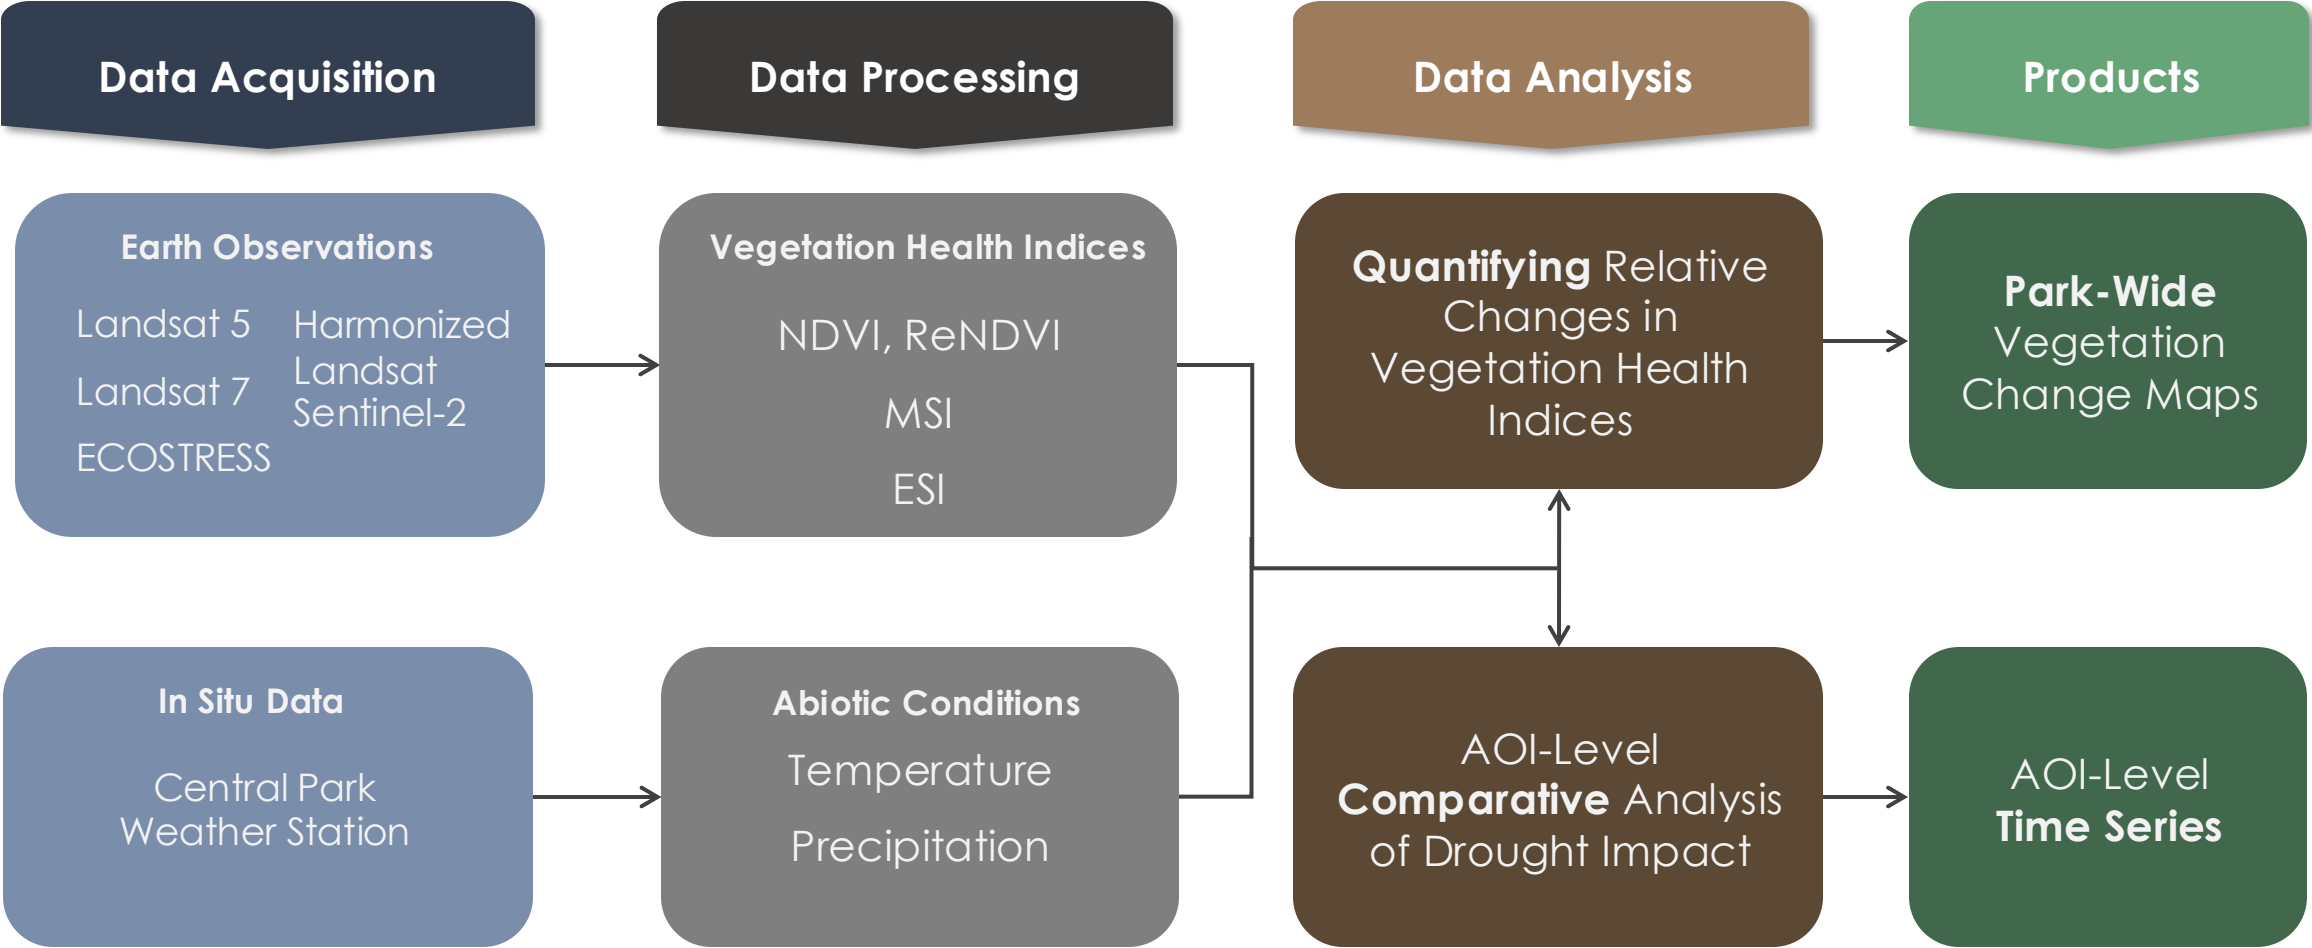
Data Acquisition

Data Processing

Data Analysis

Products

Earth Observations

Landsat 5

Landsat 7

ECOSTRESS

Harmonized Landsat Sentinel-2

Vegetation Health Indices

NDVI, ReNDVI

MSI

ESI

Quantifying Relative Changes in Vegetation Health Indices

Park-Wide Vegetation Change Maps

In Situ Data

Central Park Weather Station

Abiotic Conditions

Temperature

Precipitation

AOI-Level Comparative Analysis of Drought Impact

AOI-Level Time Series